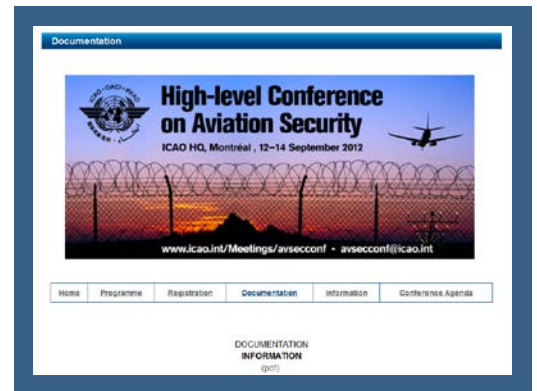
Documentation

ICAO · OACI · ИКАО

High-level Conference on Aviation Security

ICAO HQ, Montréal , 12–14 September 2012

www.icao.int/Meetings/avsecconf - avsecconf@icao.int

| Home | Programme | Registration | Documentation | Information | Conference Agenda |
|---|---|---|---|---|---|

DOCUMENTATION
INFORMATION
(pdf)